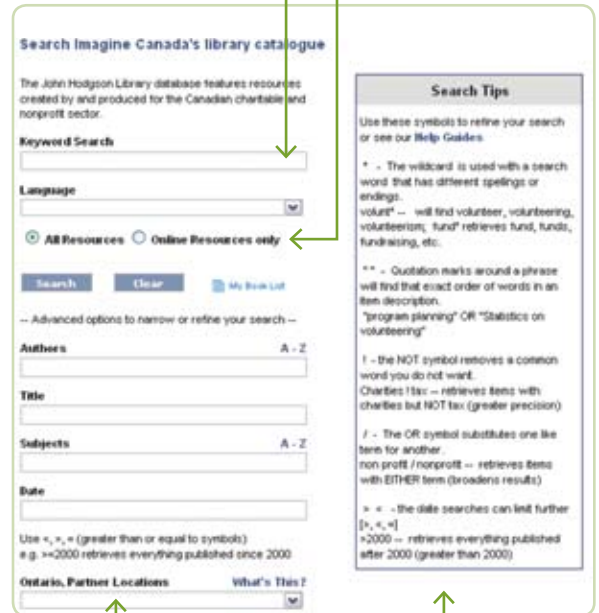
Search Imagine Canada's library catalogue

The John Hodgson Library database features resources created by and produced for the Canadian charitable and nonprofit sector.

Keyword Search

Language

All Resources Online Resources only

Search Clear My Book List

-- Advanced options to narrow or refine your search --

Authors A - Z

Title

Subjects A - Z

Date

Use <, >, = (greater than or equal to symbols)
e.g. >=2000 retrieves everything published since 2000

Ontario, Partner Locations What's This?

Search Tips

Use these symbols to refine your search or see our Help Guides

* - The wildcard is used with a search word that has different spellings or endings.
volunt* -- will find volunteer, volunteering, volunteerism; fund* retrieves fund, funds, fundraising, etc.

"" - Quotation marks around a phrase will find that exact order of words in an item description.
"program planning" OR "Statistics on volunteering"

! - the NOT symbol removes a common word you do not want.
Charities ! tax -- retrieves items with charities but NOT tax (greater precision)

/ - The OR symbol substitutes one like term for another.
non profit / nonprofit -- retrieves items with EITHER term (broadens results)

> < - the date searches can limit further [>, <, =]
>2000 -- retrieves everything published after 2000 (greater than 2000)